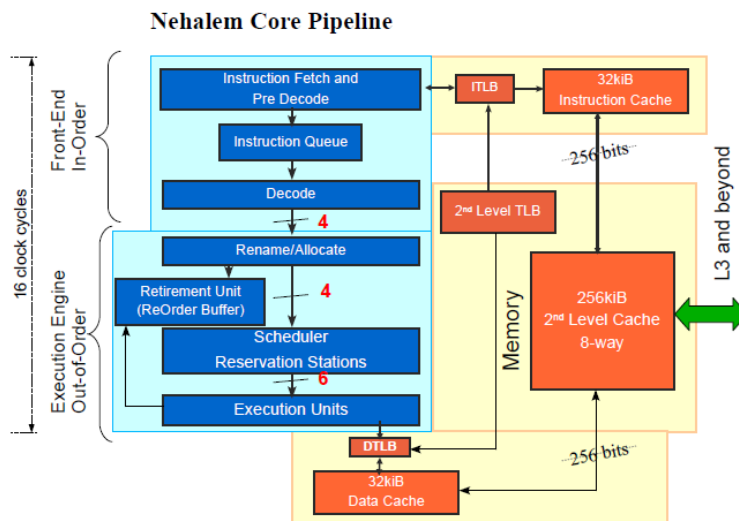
Nehalem Core Pipeline

16 clock cycles

Front-End
In-Order

Execution Engine
Out-of-Order

Instruction Fetch and
Pre Decode

Instruction Queue

Decode

4

Rename/Allocate

Retirement Unit
(ReOrder Buffer)

4

Scheduler
Reservation Stations

6

Execution Units

ITLB

32kiB
Instruction Cache

256 bits

$2^{nd}$ Level TLB

Memory

256kiB
$2^{nd}$ Level Cache
8-way

L3 and beyond

DTLB

32kiB
Data Cache

256 bits